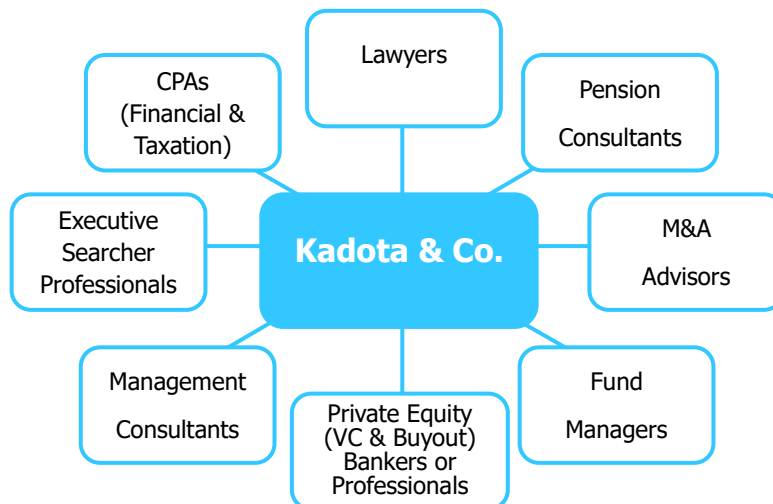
Lawyers

CPAs (Financial & Taxation)

Pension Consultants

Executive Searcher Professionals

Kadota & Co.

M&A Advisors

Management Consultants

Private Equity (VC & Buyout) Bankers or Professionals

Fund Managers